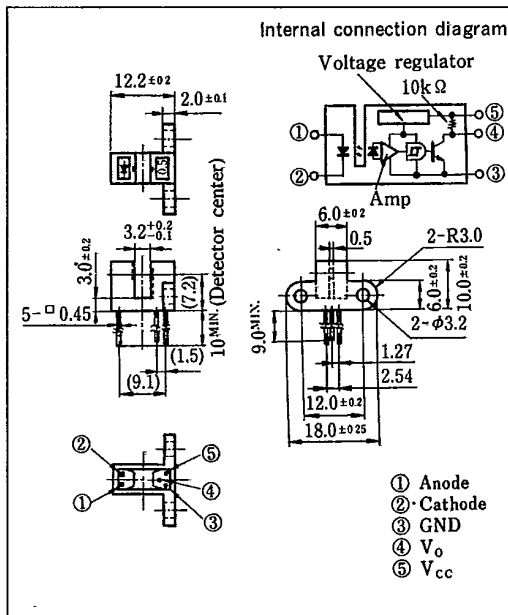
Internal connection diagram

Voltage regulator

10kΩ

⑤

④

①

②

③

Amp

12.2$\pm0.2$

2.0$\pm0.1$

3.2$^{+0.2}_{-0.1}$

3.0$\pm0.2$

(7.2)

10$^{MIN.}$ (Detector center)

5-□0.45

(1.5)

(9.1)

6.0$\pm0.2$

0.5

2-R3.0

6.0$\pm0.2$

10.0$\pm0.2$

2-$\phi$3.2

9.0$^{MIN.}$

1.27

2.54

12.0$\pm0.2$

18.0$\pm0.25$

②

⑤

①

④

③

① Anode
② Cathode
③ GND
④ $V_O$
⑤ $V_{CC}$